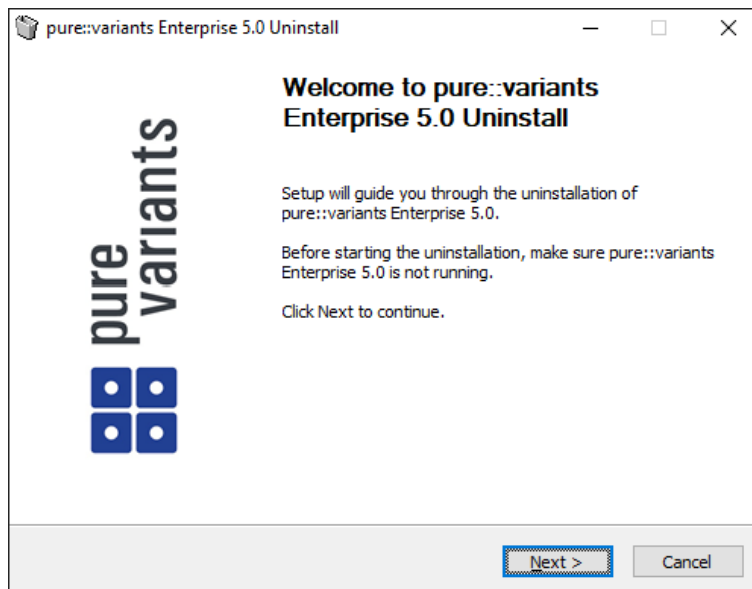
pure::variants Enterprise 5.0 Uninstall

pure variants

Welcome to pure::variants Enterprise 5.0 Uninstall

Setup will guide you through the uninstallation of pure::variants Enterprise 5.0.

Before starting the uninstallation, make sure pure::variants Enterprise 5.0 is not running.

Click Next to continue.

Next >

Cancel